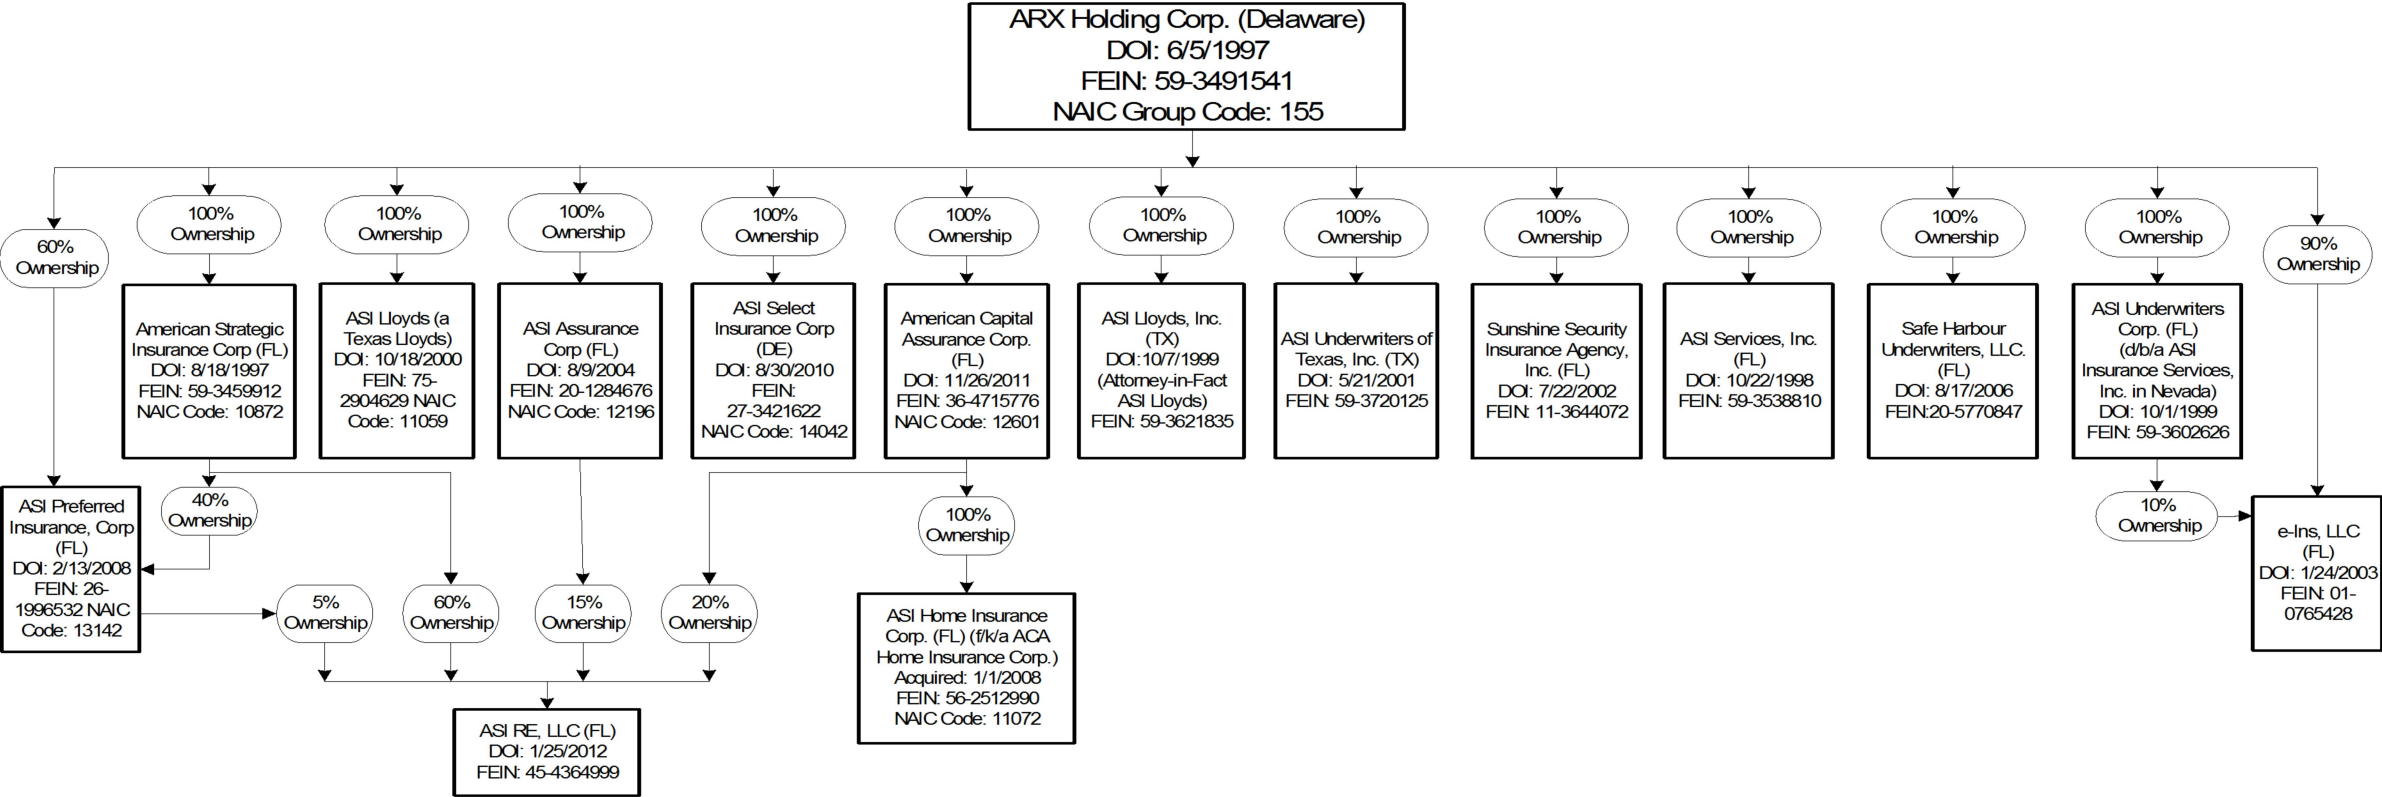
ARX Holding Corp. (Delaware)
DOI: 6/5/1997
FEIN: 59-3491541
NAIC Group Code: 155

60% Ownership

100% Ownership

100% Ownership

100% Ownership

100% Ownership

100% Ownership

100% Ownership

100% Ownership

100% Ownership

100% Ownership

100% Ownership

100% Ownership

90% Ownership

American Strategic Insurance Corp (FL) DOI: 8/18/1997 FEIN: 59-3459912 NAIC Code: 10872

ASI Lloyds (a Texas Lloyds) DOI: 10/18/2000 FEIN: 75-2904629 NAIC Code: 11059

ASI Assurance Corp (FL) DOI: 8/9/2004 FEIN: 20-1284676 NAIC Code: 12196

ASI Select Insurance Corp (DE) DOI: 8/30/2010 FEIN: 27-3421622 NAIC Code: 14042

American Capital Assurance Corp. (FL) DOI: 11/26/2011 FEIN: 36-4715776 NAIC Code: 12601

ASI Lloyds, Inc. (TX) DOI:10/7/1999 (Attorney-in-Fact ASI Lloyds) FEIN: 59-3621835

ASI Underwriters of Texas, Inc. (TX) DOI: 5/21/2001 FEIN: 59-3720125

Sunshine Security Insurance Agency, Inc. (FL) DOI: 7/22/2002 FEIN: 11-3644072

ASI Services, Inc. (FL) DOI: 10/22/1998 FEIN: 59-3538810

Safe Harbour Underwriters, LLC. (FL) DOI: 8/17/2006 FEIN:20-5770847

ASI Underwriters Corp. (FL) (d/b/a ASI Insurance Services, Inc. in Nevada) DOI: 10/1/1999 FEIN: 59-3602626

ASI Preferred Insurance, Corp (FL) DOI: 2/13/2008 FEIN: 26-1996532 NAIC Code: 13142

40% Ownership

100% Ownership

10% Ownership

e-Ins, LLC (FL) DOI: 1/24/2003 FEIN: 01-0765428

5% Ownership

60% Ownership

15% Ownership

20% Ownership

ASI Home Insurance Corp. (FL) (f/k/a ACA Home Insurance Corp.) Acquired: 1/1/2008 FEIN: 56-2512990 NAIC Code: 11072

ASI RE, LLC (FL) DOI: 1/25/2012 FEIN: 45-4364999